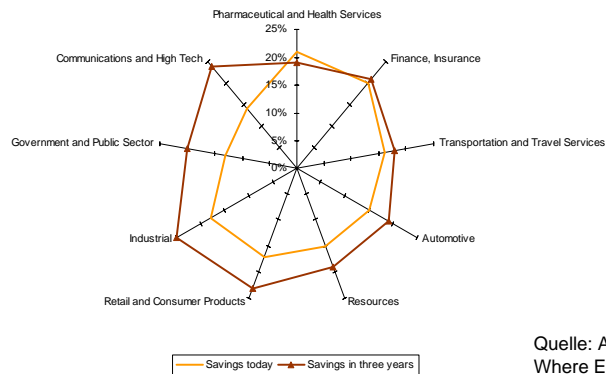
Pharmaceutical and Health Services
25%
20%
15%
10%
5%
0%
Finance, Insurance
Transportation and Travel Services
Automotive
Resources
Retail and Consumer Products
Industrial
Government and Public Sector
Communications and High Tech

Savings today
Savings in three years

Quelle: A
Where E